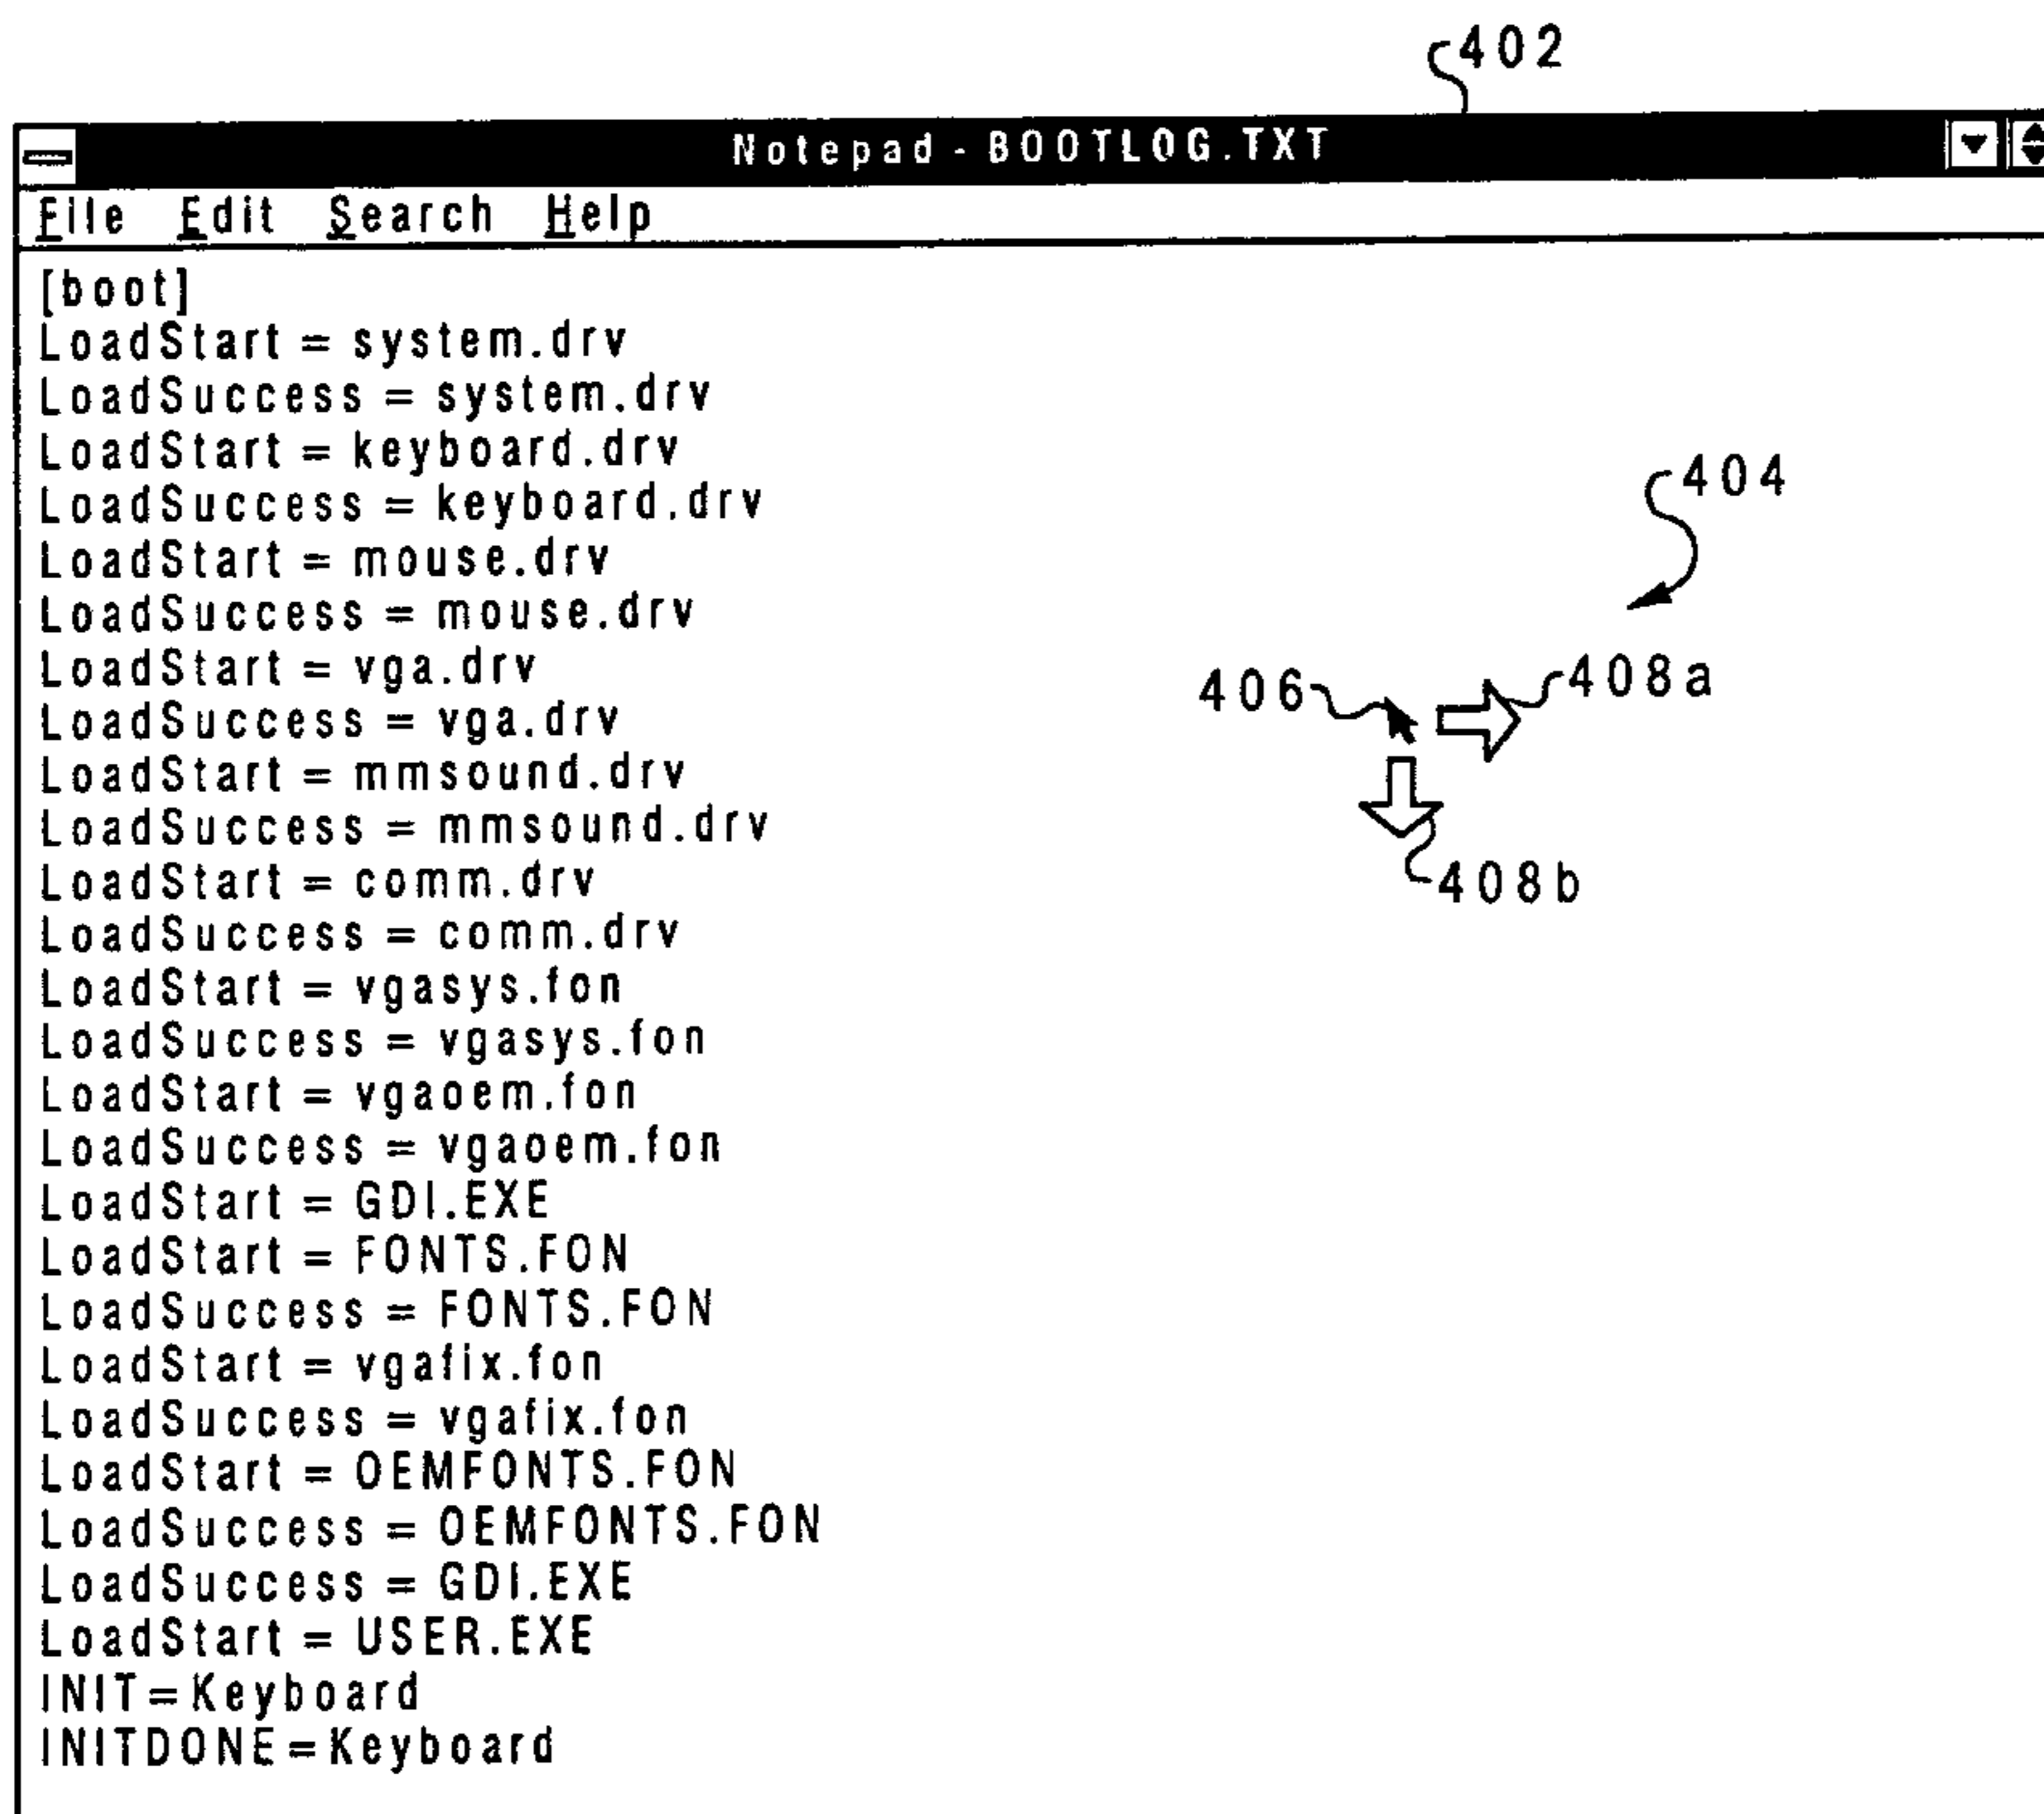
402

Notepad - BOOTLOG.TXT

File Edit Search Help

[boot]
LoadStart = system.drv
LoadSuccess = system.drv
LoadStart = keyboard.drv
LoadSuccess = keyboard.drv
LoadStart = mouse.drv
LoadSuccess = mouse.drv
LoadStart = vga.drv
LoadSuccess = vga.drv
LoadStart = mmsound.drv
LoadSuccess = mmsound.drv
LoadStart = comm.drv
LoadSuccess = comm.drv
LoadStart = vgasys.fon
LoadSuccess = vgasys.fon
LoadStart = vgaoem.fon
LoadSuccess = vgaoem.fon
LoadStart = GDI.EXE
LoadStart = FONTS.FON
LoadSuccess = FONTS.FON
LoadStart = vgafix.fon
LoadSuccess = vgafix.fon
LoadStart = OEMFONTS.FON
LoadSuccess = OEMFONTS.FON
LoadSuccess = GDI.EXE
LoadStart = USER.EXE
INIT=Keyboard
INITDONE=Keyboard

404

406

408a

408b